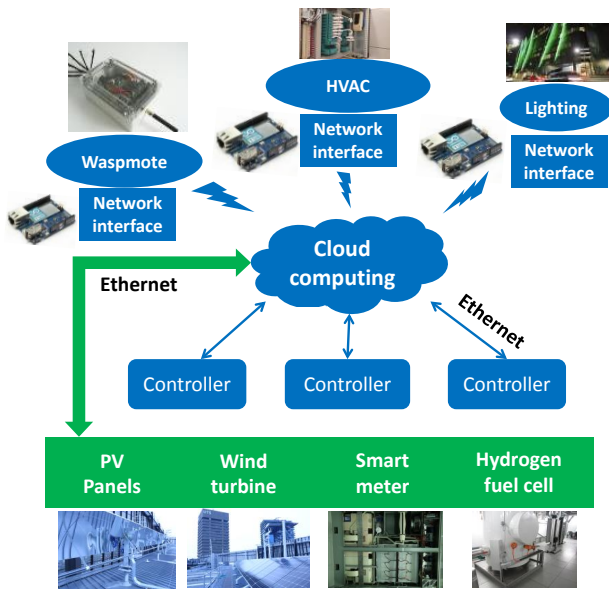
HVAC

Lighting

Network interface

Network interface

Waspmote

Network interface

Cloud computing

Ethernet

Ethernet

Controller

Controller

Controller

PV Panels

Wind turbine

Smart meter

Hydrogen fuel cell